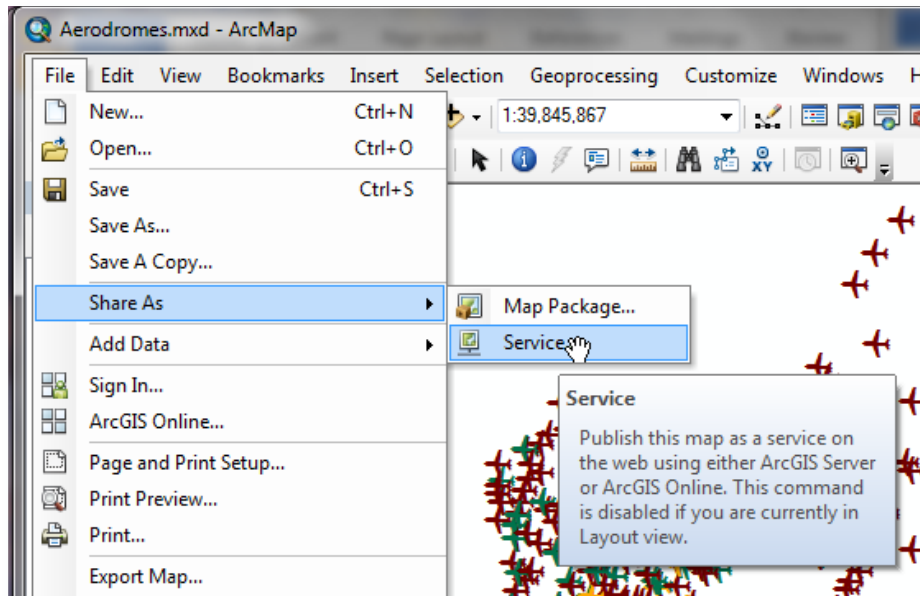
Aerodromes.mxd - ArcMap

File Edit View Bookmarks Insert Selection Geoprocessing Customize Windows H

1:39,845,867

New... Ctrl+N
Open... Ctrl+O
Save Ctrl+S
Save As...
Save A Copy...
Share As
Add Data
Sign In...
ArcGIS Online...
Page and Print Setup...
Print Preview...
Print...
Export Map...

Map Package...
Service...

Service

Publish this map as a service on the web using either ArcGIS Server or ArcGIS Online. This command is disabled if you are currently in Layout view.